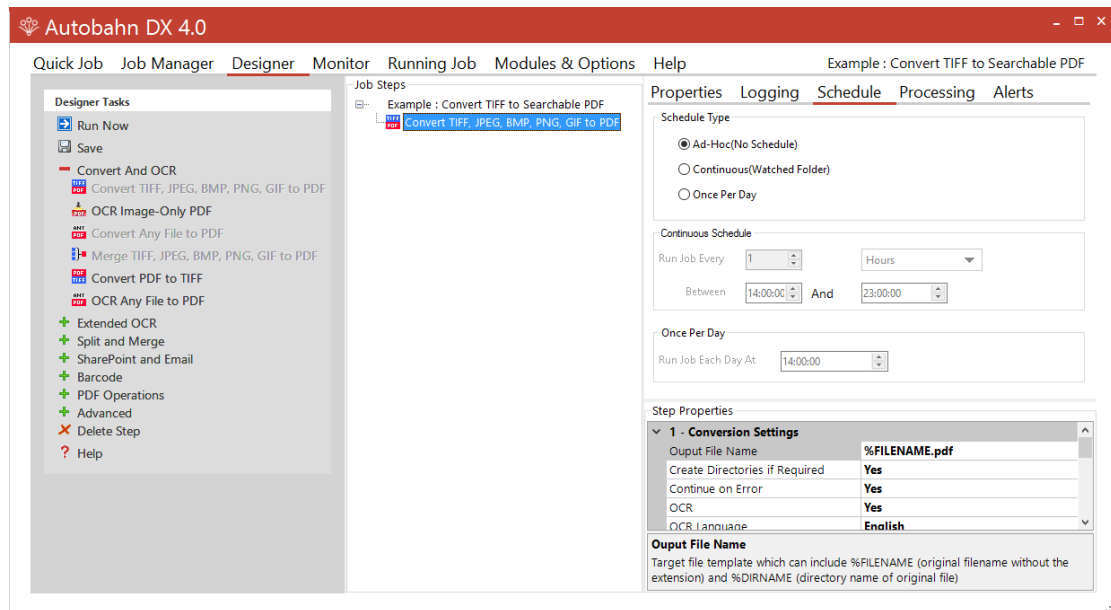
Autobahn DX 4.0

Quick Job Job Manager Designer Monitor Running Job Modules & Options Help Example : Convert TIFF to Searchable PDF

Designer Tasks
Run Now
Save
Convert And OCR
Convert TIFF, JPEG, BMP, PNG, GIF to PDF
OCR Image-Only PDF
Convert Any File to PDF
Merge TIFF, JPEG, BMP, PNG, GIF to PDF
Convert PDF to TIFF
OCR Any File to PDF
Extended OCR
Split and Merge
SharePoint and Email
Barcode
PDF Operations
Advanced
Delete Step
Help

Job Steps
Example : Convert TIFF to Searchable PDF
Convert TIFF, JPEG, BMP, PNG, GIF to PDF

Properties Logging Schedule Processing Alerts

Schedule Type
Ad-Hoc(No Schedule)
Continuous(Watched Folder)
Once Per Day

Continuous Schedule
Run Job Every 1 Hours
Between 14:00:00 And 23:00:00

Once Per Day
Run Job Each Day At 14:00:00

Step Properties

| 1 - Conversion Settings | |
|---|---|
| Ouput File Name | %FILENAME.pdf |
| Create Directories if Required | Yes |
| Continue on Error | Yes |
| OCR | Yes |
| OCR Language | English |

Ouput File Name
Target file template which can include %FILENAME (original filename without the extension) and %DIRNAME (directory name of original file)